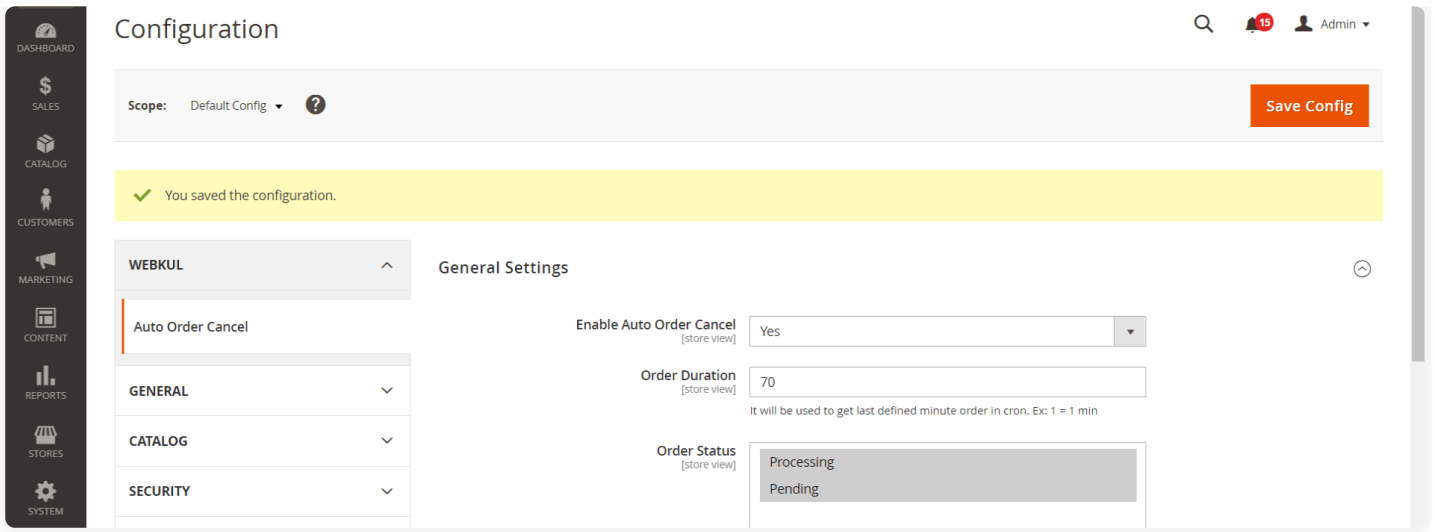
DASHBOARD
SALES
CATALOG
CUSTOMERS
MARKETING
CONTENT
REPORTS
STORES
SYSTEM

Configuration

15
Admin

Scope: Default Config

Save Config

You saved the configuration.

WEBKUL
Auto Order Cancel
GENERAL
CATALOG
SECURITY

General Settings

Enable Auto Order Cancel
[store view]
Yes

Order Duration
[store view]
70
It will be used to get last defined minute order in cron. Ex: 1 = 1 min

Order Status
[store view]
Processing
Pending